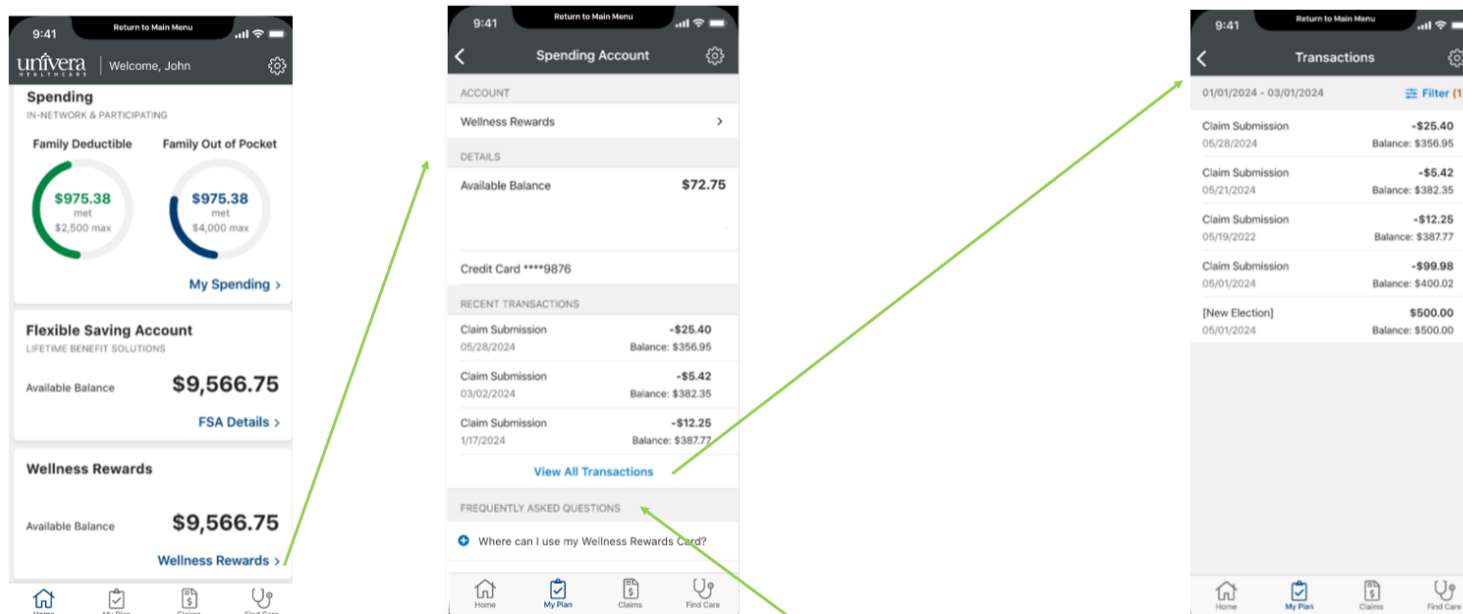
9:41
Return to Main Menu
univera HEALTHCARE | Welcome, John
Spending
IN-NETWORK & PARTICIPATING
Family Deductible
$975.38
met
$2,500 max
Family Out of Pocket
$975.38
met
$4,000 max
My Spending >
Flexible Saving Account
LIFETIME BENEFIT SOLUTIONS
Available Balance
$9,566.75
FSA Details >
Wellness Rewards
Available Balance
$9,566.75
Wellness Rewards >
Home
My Plan
Claims
Find Care

9:41
Return to Main Menu
Spending Account
ACCOUNT
Wellness Rewards >
DETAILS
Available Balance
$72.75
Credit Card ****9876
RECENT TRANSACTIONS
Claim Submission
05/28/2024
-$25.40
Balance: $356.95
Claim Submission
03/02/2024
-$5.42
Balance: $382.35
Claim Submission
1/17/2024
-$12.25
Balance: $387.77
View All Transactions
FREQUENTLY ASKED QUESTIONS
Where can I use my Wellness Rewards Card?
Home
My Plan
Claims
Find Care

9:41
Return to Main Menu
Transactions
01/01/2024 - 03/01/2024
Filter (1
Claim Submission
05/28/2024
-$25.40
Balance: $356.95
Claim Submission
05/21/2024
-$5.42
Balance: $382.35
Claim Submission
05/19/2022
-$12.25
Balance: $387.77
Claim Submission
05/01/2024
-$99.98
Balance: $400.02
[New Election]
05/01/2024
$500.00
Balance: $500.00
Home
My Plan
Claims
Find Care